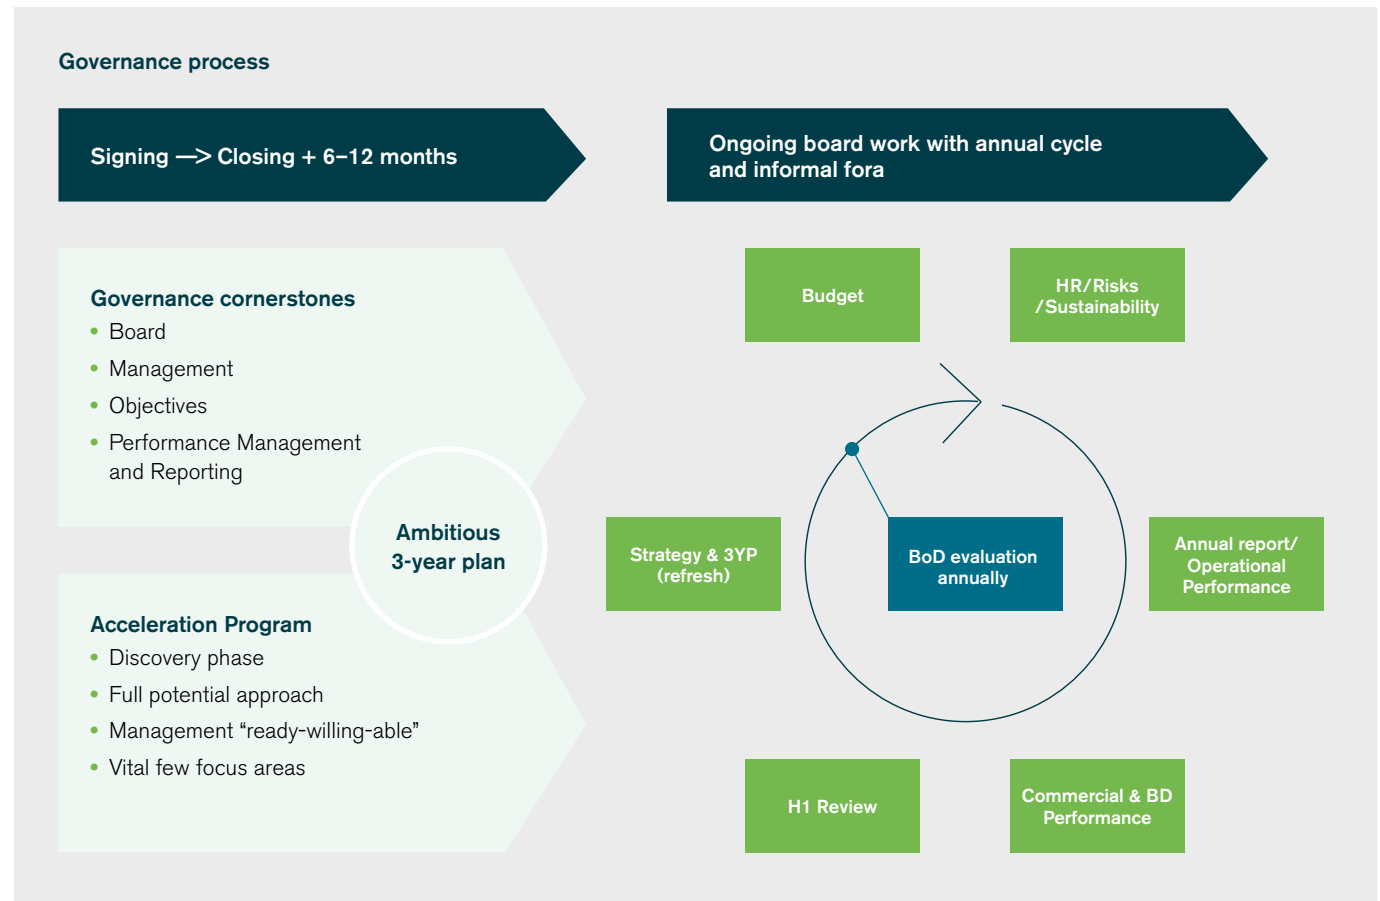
Governance process

Signing —> Closing + 6–12 months

Ongoing board work with annual cycle and informal fora

Governance cornerstones
- Board
- Management
- Objectives
- Performance Management and Reporting

Ambitious 3-year plan

Acceleration Program
- Discovery phase
- Full potential approach
- Management "ready-willing-able"
- Vital few focus areas

Budget

HR/Risks /Sustainability

Strategy & 3YP (refresh)

BoD evaluation annually

Annual report/ Operational Performance

H1 Review

Commercial & BD Performance